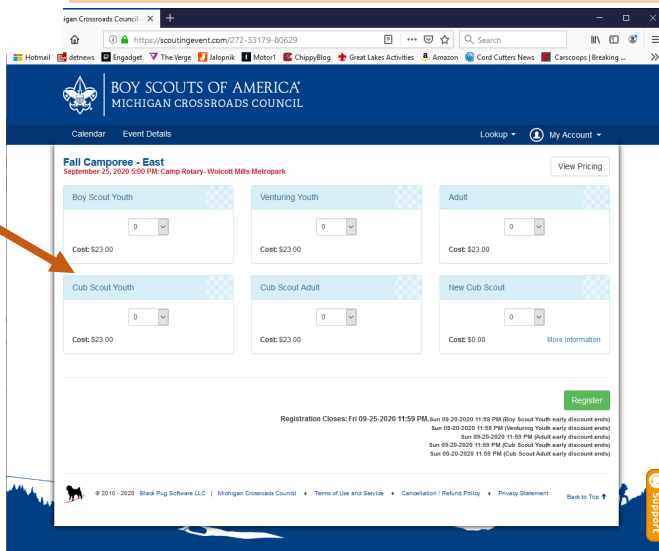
igan Crossroads Council ×

https://scoutingevent.com/272-33179-80629

Search

Hotmail detnews Engadget The Verge Jalopnik Motor1 ChippyBlog Great Lakes Activities Amazon Cord Cutters News Carscoops | Breaking ...

BOY SCOUTS OF AMERICA
MICHIGAN CROSSROADS COUNCIL

Calendar Event Details

Lookup My Account

Fall Camporee - East
September 25, 2020 5:00 PM: Camp Rotary- Wolcott Mills Metropark

View Pricing

| Boy Scout Youth | Venturing Youth | Adult |
|---|---|---|
| 0 | 0 | 0 |
| Cost: $23.00 | Cost: $23.00 | Cost: $23.00 |

| Cub Scout Youth | Cub Scout Adult | New Cub Scout |
|---|---|---|
| 0 | 0 | 0 |
| Cost: $23.00 | Cost: $23.00 | Cost: $0.00 More Information |

Register

Registration Closes: Fri 09-25-2020 11:59 PM. Sun 09-20-2020 11:59 PM (Boy Scout Youth early discount ends)
Sun 09-20-2020 11:59 PM (Venturing Youth early discount ends)
Sun 09-20-2020 11:59 PM (Adult early discount ends)
Sun 09-20-2020 11:59 PM (Cub Scout Youth early discount ends)
Sun 09-20-2020 11:59 PM (Cub Scout Adult early discount ends)

® 2010 - 2020 Black Pug Software LLC | Michigan Crossroads Council • Terms of Use and Service • Cancellation / Refund Policy • Privacy Statement Back to Top

Support